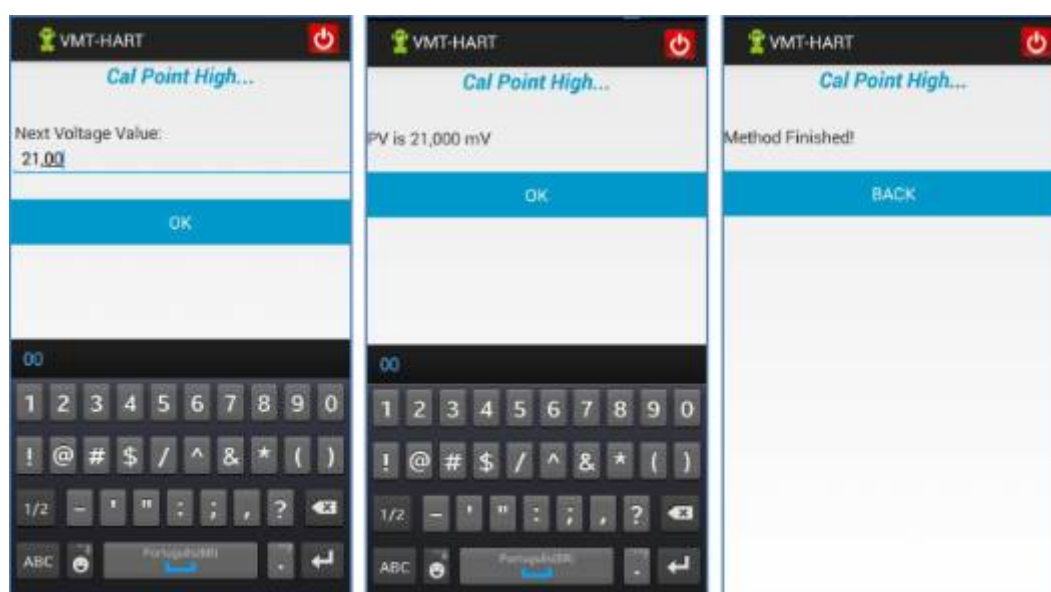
VMT-HART

Cal Point High...

Next Voltage Value:

21,00

OK

00

1 2 3 4 5 6 7 8 9 0

! @ # $ / ^ & * ( )

1/2 - ' " : ; , ?

ABC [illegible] .

VMT-HART

Cal Point High...

PV is 21,000 mV

OK

00

1 2 3 4 5 6 7 8 9 0

! @ # $ / ^ & * ( )

1/2 - ' " : ; , ?

ABC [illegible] .

VMT-HART

Cal Point High...

Method Finished!

BACK